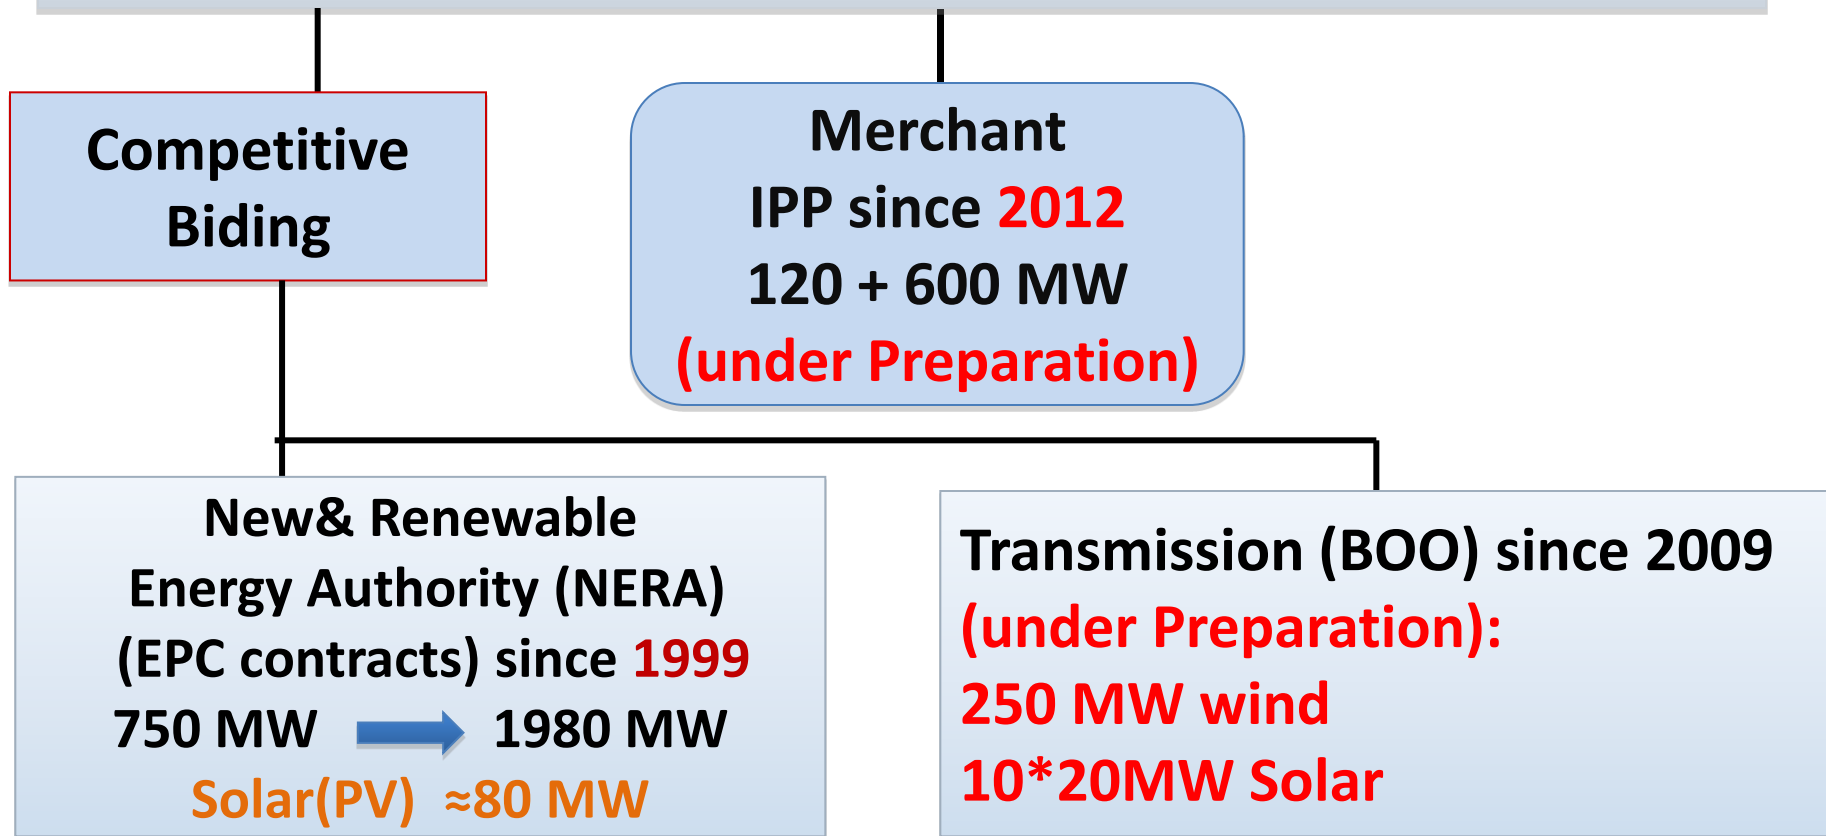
Competitive Biding

Merchant
IPP since 2012
120 + 600 MW
(under Preparation)

New& Renewable Energy Authority (NERA) (EPC contracts) since 1999
750 MW 1980 MW
Solar(PV) ≈80 MW

Transmission (BOO) since 2009
(under Preparation):
250 MW wind
10*20MW Solar